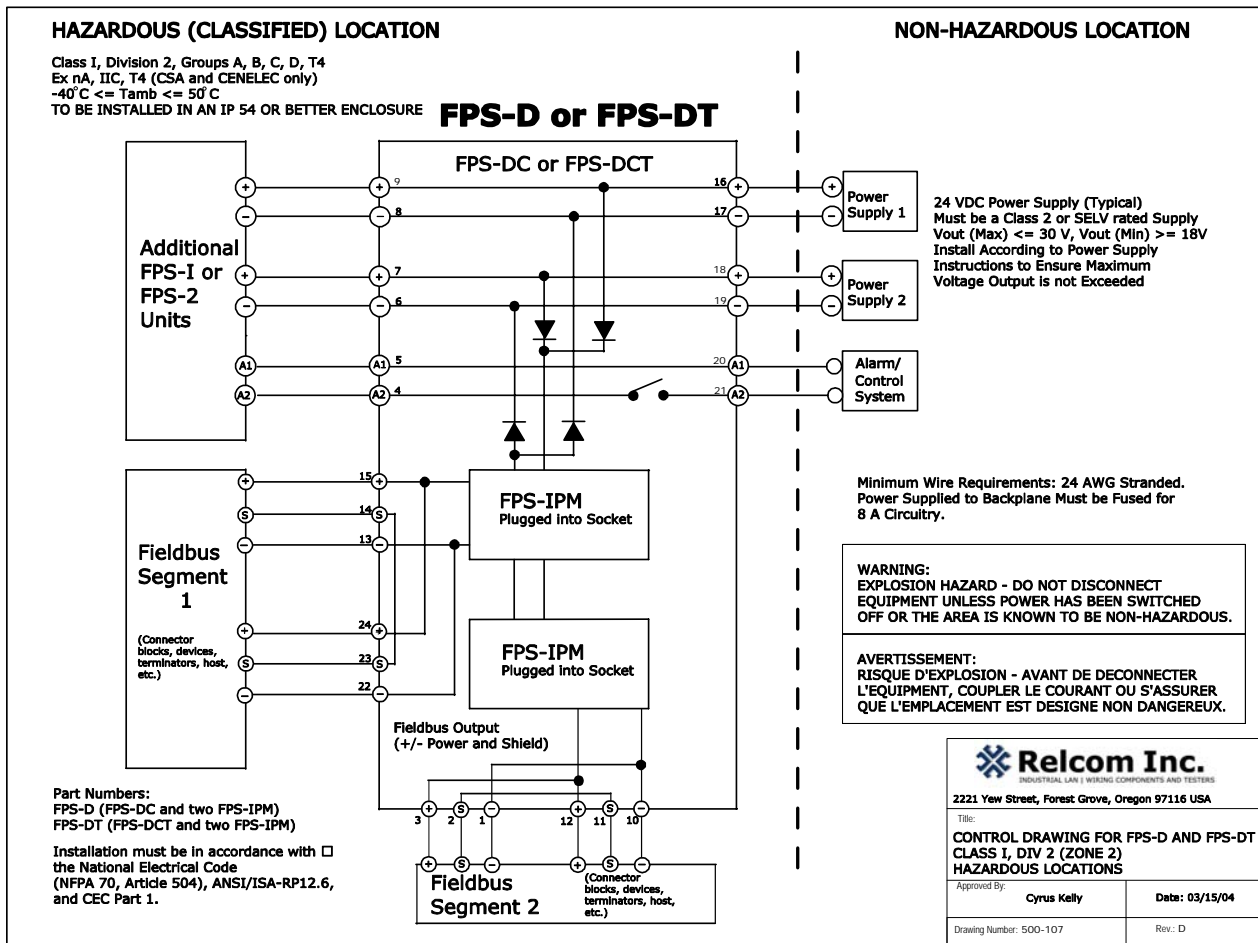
HAZARDOUS (CLASSIFIED) LOCATION

NON-HAZARDOUS LOCATION

Class I, Division 2, Groups A, B, C, D, T4
Ex nA, IIC, T4 (CSA and CENELEC only)
-40°C <= Tamb <= 50°C
TO BE INSTALLED IN AN IP 54 OR BETTER ENCLOSURE

FPS-D or FPS-DT

FPS-DC or FPS-DCT

Additional FPS-I or FPS-2 Units

+ − + − A1 A2

9 8 7 6 5 4

16 17 18 19 20 21

Power Supply 1

Power Supply 2

Alarm/ Control System

24 VDC Power Supply (Typical)
Must be a Class 2 or SELV rated Supply
Vout (Max) <= 30 V, Vout (Min) >= 18V
Install According to Power Supply Instructions to Ensure Maximum Voltage Output is not Exceeded

Fieldbus Segment 1

(Connector blocks, devices, terminators, host, etc.)

15 14 13 24 23 22

FPS-IPM
Plugged into Socket

FPS-IPM
Plugged into Socket

Minimum Wire Requirements: 24 AWG Stranded. Power Supplied to Backplane Must be Fused for 8 A Circuitry.

WARNING:
EXPLOSION HAZARD - DO NOT DISCONNECT EQUIPMENT UNLESS POWER HAS BEEN SWITCHED OFF OR THE AREA IS KNOWN TO BE NON-HAZARDOUS.

AVERTISSEMENT:
RISQUE D'EXPLOSION - AVANT DE DECONNECTER L'EQUIPMENT, COUPLER LE COURANT OU S'ASSURER QUE L'EMPLACEMENT EST DESIGNE NON DANGEREUX.

Fieldbus Output
(+/- Power and Shield)

3 2 1 12 11 10

Part Numbers:
FPS-D (FPS-DC and two FPS-IPM)
FPS-DT (FPS-DCT and two FPS-IPM)

Installation must be in accordance with □ the National Electrical Code (NFPA 70, Article 504), ANSI/ISA-RP12.6, and CEC Part 1.

Fieldbus Segment 2

(Connector blocks, devices, terminators, host, etc.)

Relcom Inc.
INDUSTRIAL LAN | WIRING COMPONENTS AND TESTERS
2221 Yew Street, Forest Grove, Oregon 97116 USA
Title:
CONTROL DRAWING FOR FPS-D AND FPS-DT CLASS I, DIV 2 (ZONE 2) HAZARDOUS LOCATIONS
Approved By: Cyrus Kelly
Date: 03/15/04
Drawing Number: 500-107
Rev.: D